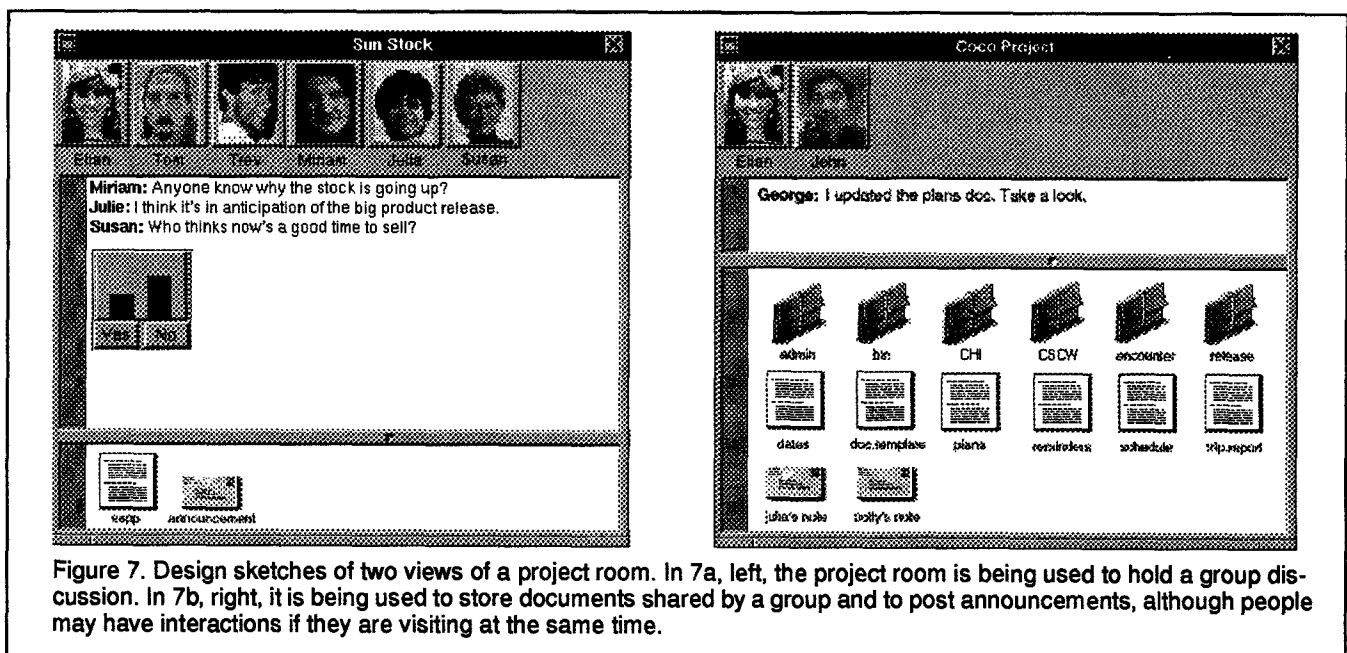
Sun Stock

Ellen Tom Trey Miriam Julie Susan

**Miriam:** Anyone know why the stock is going up?
**Julie:** I think it's in anticipation of the big product release.
**Susan:** Who thinks now's a good time to sell?

Yes No

esop announcement

Coco Project

Ellen John

**George:** I updated the plans doc. Take a look.

admin bio CHI CSCW encounter release

dates doc.templates plans reminders schedule trip.report

julie's note dolly's note

Figure 7. Design sketches of two views of a project room. In 7a, left, the project room is being used to hold a group discussion. In 7b, right, it is being used to store documents shared by a group and to post announcements, although people may have interactions if they are visiting at the same time.